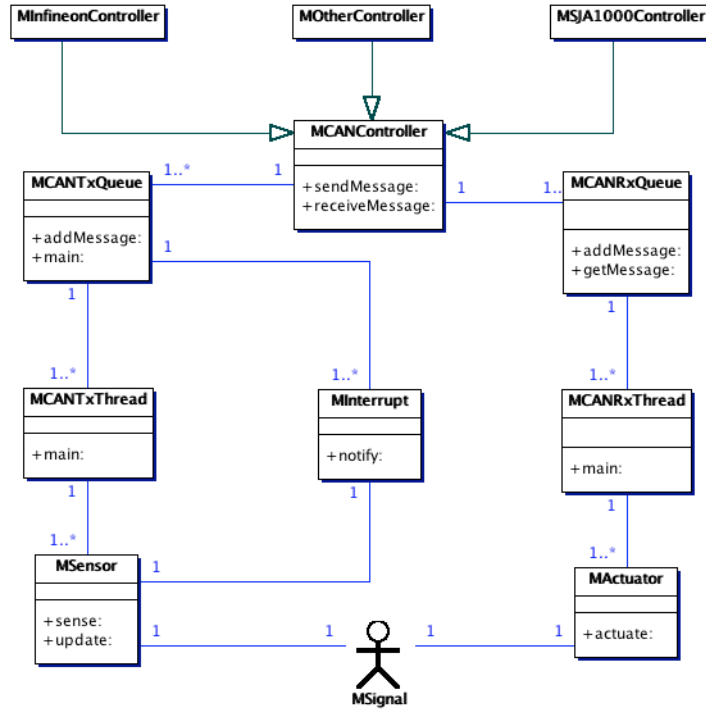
MInfineonController

MOtherController

MSJA1000Controller

MCANController

+sendMessage:
+receiveMessage:

MCANTxQueue

+addMessage:
+main:

MCANRxQueue

+addMessage:
+getMessage:

1..*

1

1

1..

1

1

1

1..*

1..*

1..*

MCANTxThread

+main:

MInterrupt

+notify:

MCANRxThread

+main:

1

1

1

1..*

1..*

MSensor

+sense:
+update:

1

MActuator

+actuate:

1

1

1

1

MSignal